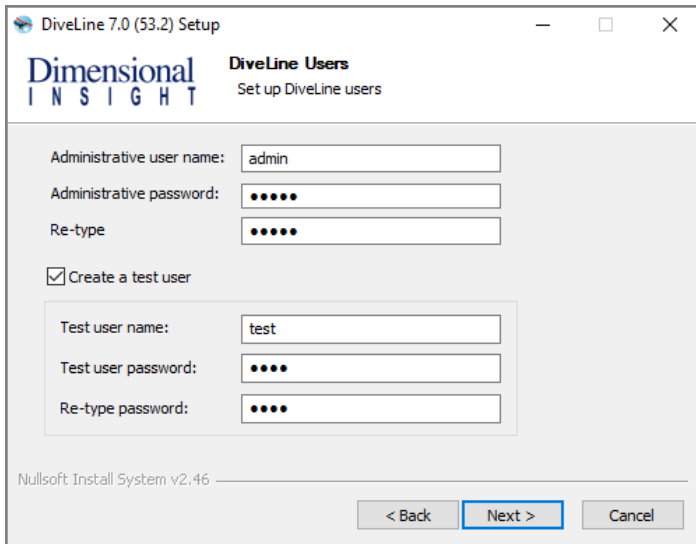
DiveLine 7.0 (53.2) Setup

Dimensional INSIGHT

DiveLine Users
Set up DiveLine users

Administrative user name: admin
Administrative password: ●●●●●
Re-type ●●●●●

Create a test user

Test user name: test
Test user password: ●●●●
Re-type password: ●●●●

Nullsoft Install System v2.46

< Back
Next >
Cancel